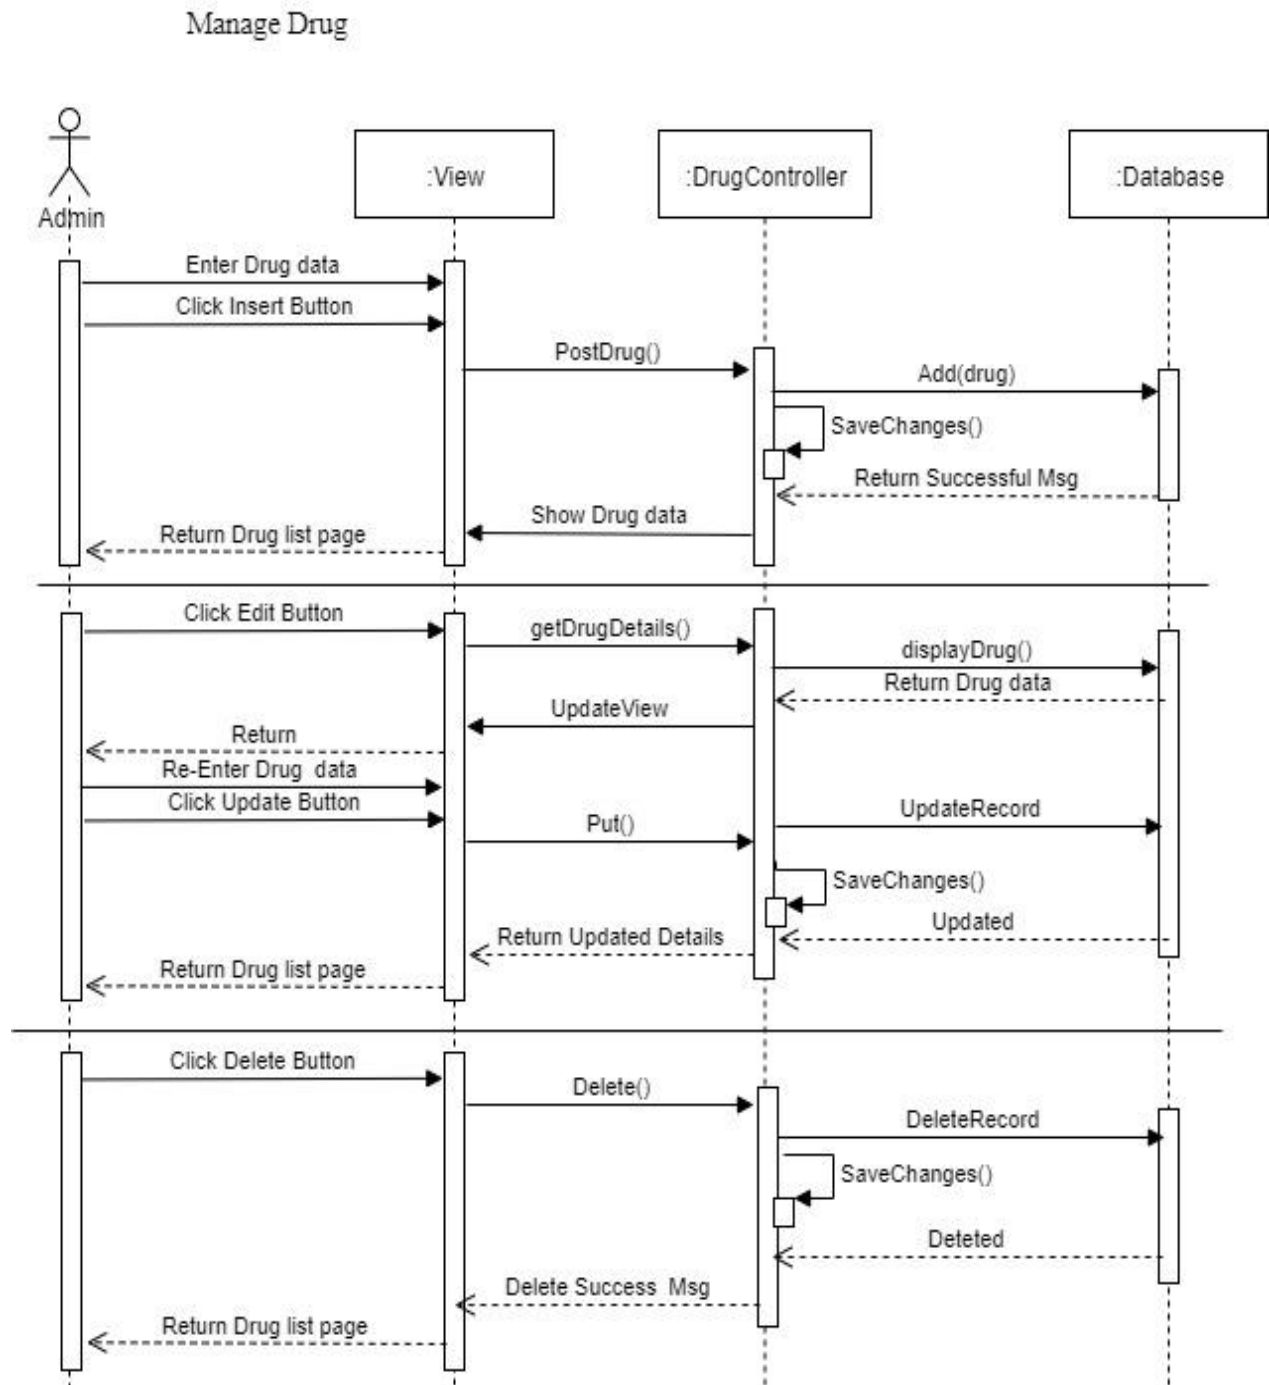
Manage Drug

Admin

:View

:DrugController

:Database

Enter Drug data

Click Insert Button

PostDrug()

Add(drug)

SaveChanges()

Return Successful Msg

Show Drug data

Return Drug list page

Click Edit Button

getDrugDetails()

displayDrug()

Return Drug data

UpdateView

Return

Re-Enter Drug data

Click Update Button

Put()

UpdateRecord

SaveChanges()

Updated

Return Updated Details

Return Drug list page

Click Delete Button

Delete()

DeleteRecord

SaveChanges()

Deteted

Delete Success Msg

Return Drug list page